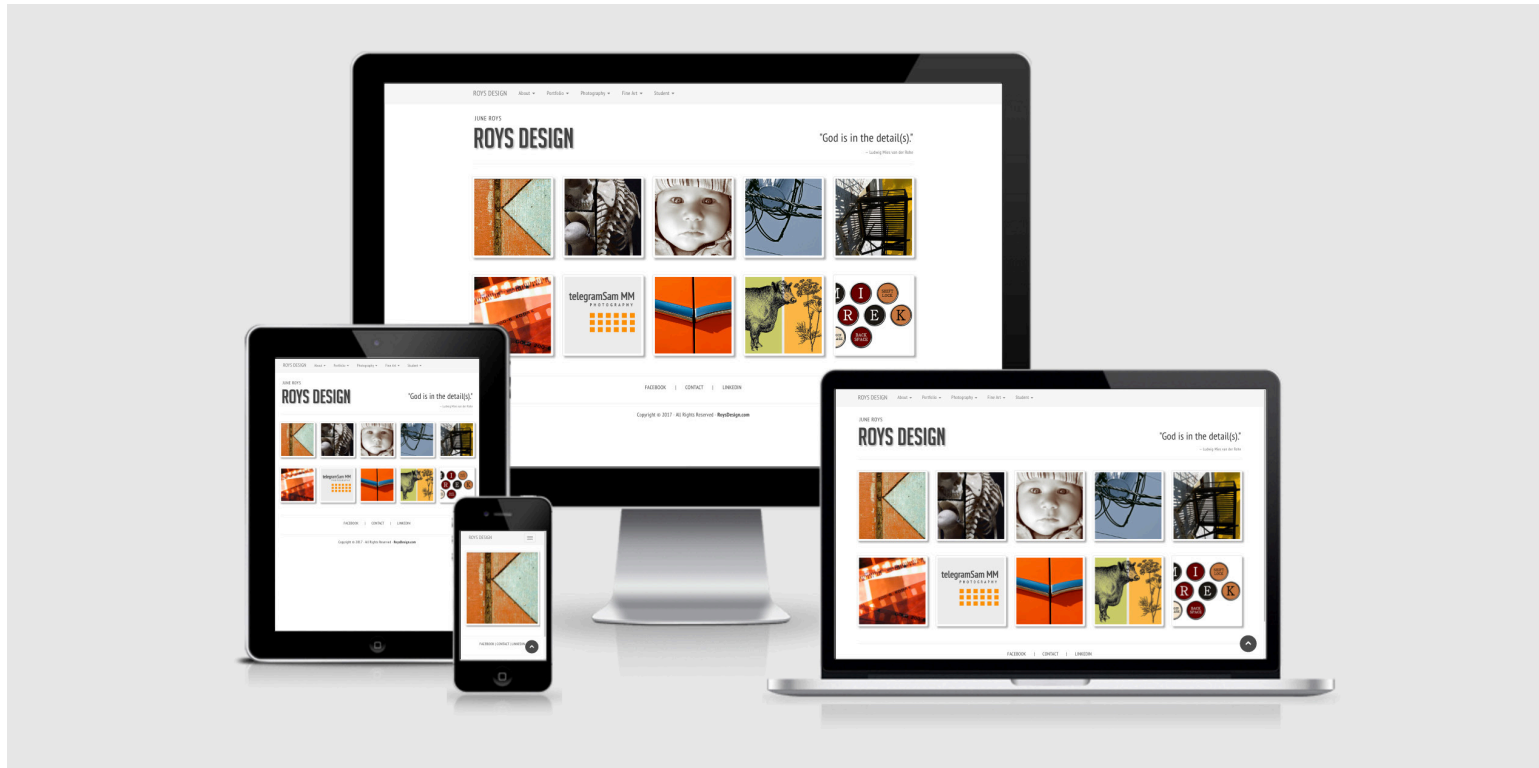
ROYS DESIGN About ▾ Portfolio ▾ Photography ▾ Fine Art ▾ Student ▾

JUNE ROYS

ROYS DESIGN

"God is in the detail(s)."

— Ludwig Mies van der Rohe

telegramSam MM PHOTOGRAPHY

I R E K

FACEBOOK | CONTACT | LINKEDIN

Copyright © 2017 · All Rights Reserved · RoysDesign.com

ROYS DESIGN About ▾ Portfolio ▾ Photography ▾ Fine Art ▾ Student ▾

JUNE ROYS

ROYS DESIGN

"God is in the detail(s)."

telegramSam MM

FACEBOOK | CONTACT | LINKEDIN

Copyright © 2017 · All Rights Reserved · RoysDesign.com

ROYS DESIGN

FACEBOOK | CONTACT | LINKEDIN

ROYS DESIGN About ▾ Portfolio ▾ Photography ▾ Fine Art ▾ Student ▾

JUNE ROYS

ROYS DESIGN

"God is in the detail(s)."

— Ludwig Mies van der Rohe

telegramSam MM PHOTOGRAPHY

I R E K

FACEBOOK | CONTACT | LINKEDIN